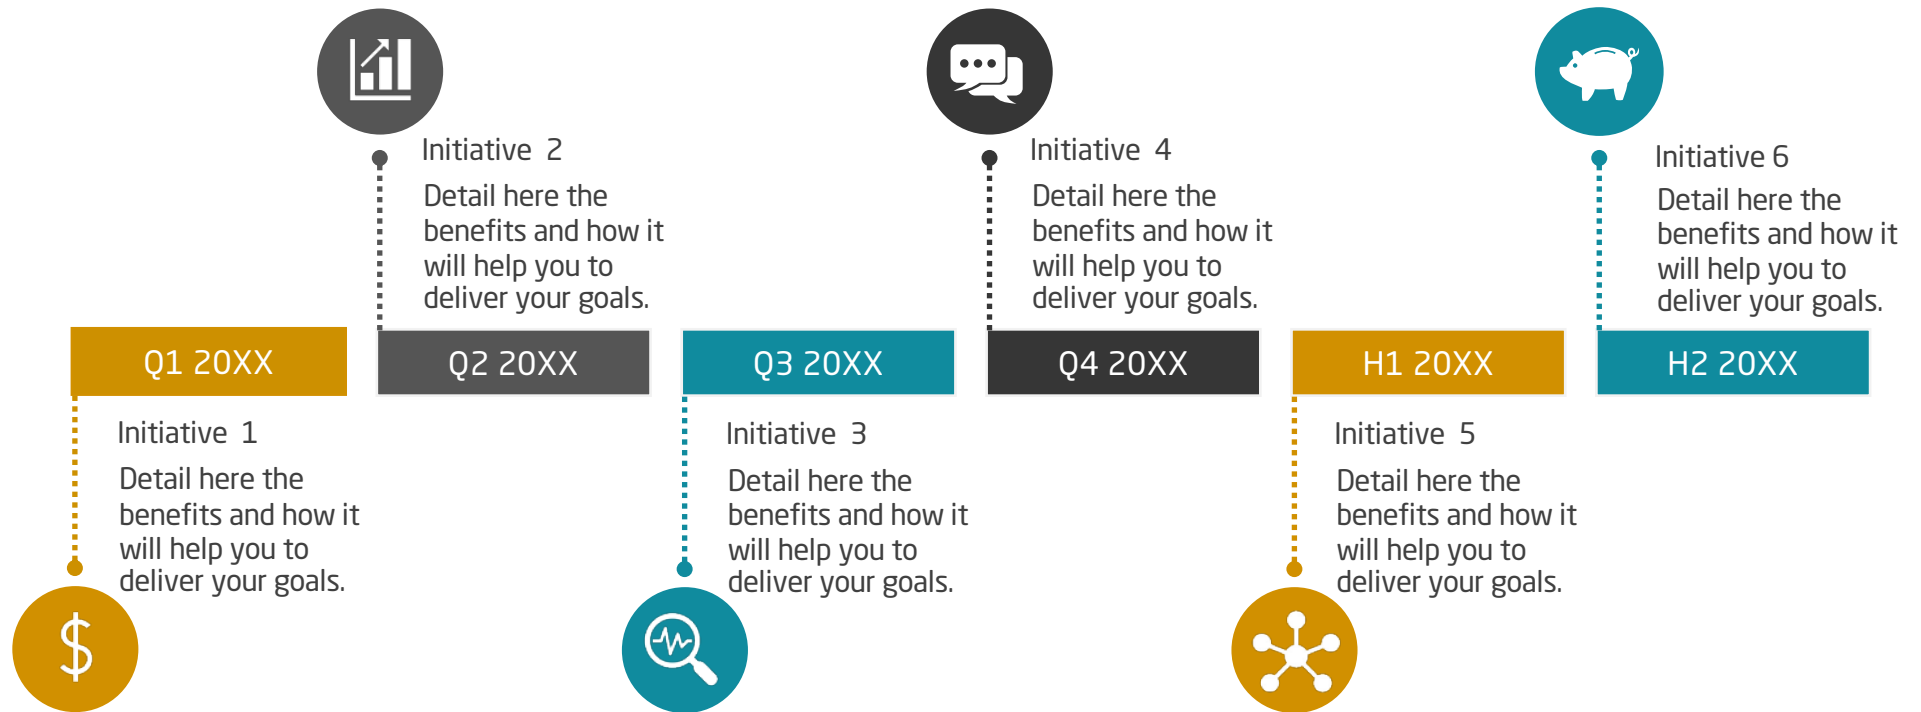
Initiative 2
Detail here the benefits and how it will help you to deliver your goals.

Initiative 4
Detail here the benefits and how it will help you to deliver your goals.

Initiative 6
Detail here the benefits and how it will help you to deliver your goals.

Q1 20XX

Q2 20XX

Q3 20XX

Q4 20XX

H1 20XX

H2 20XX

Initiative 1
Detail here the benefits and how it will help you to deliver your goals.

Initiative 3
Detail here the benefits and how it will help you to deliver your goals.

Initiative 5
Detail here the benefits and how it will help you to deliver your goals.

$